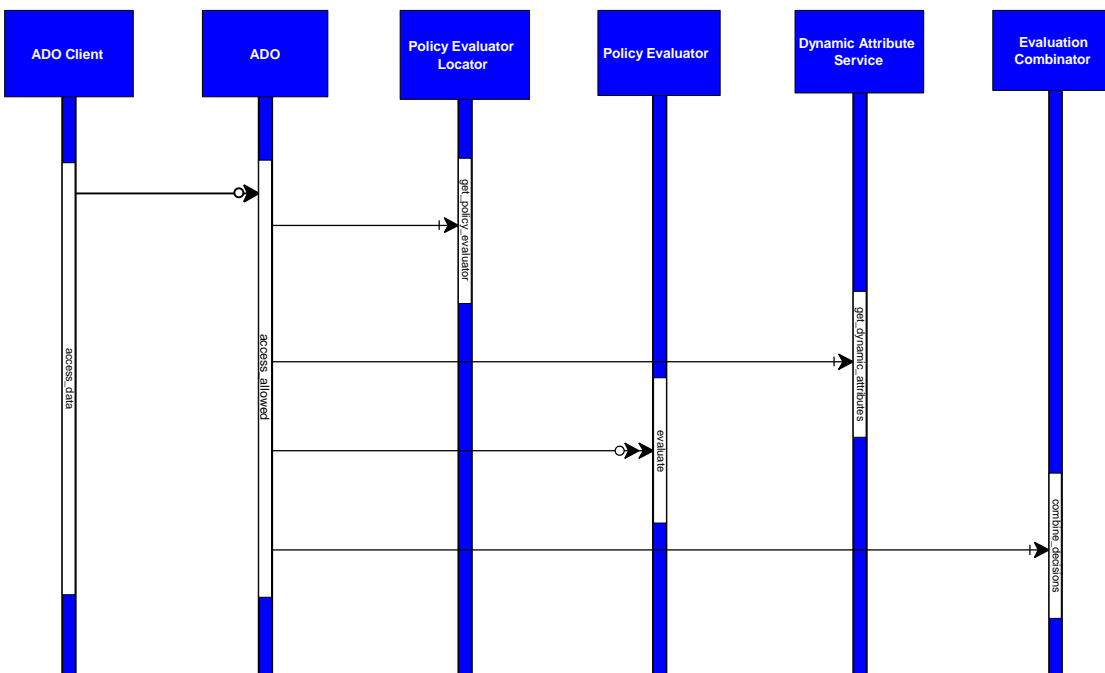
ADO Client

ADO

Policy Evaluator Locator

Policy Evaluator

Dynamic Attribute Service

Evaluation Combinator

access_data

access_allowed

get_policy_evaluator

get_dynamic_attributes

evaluate

combine_decisions